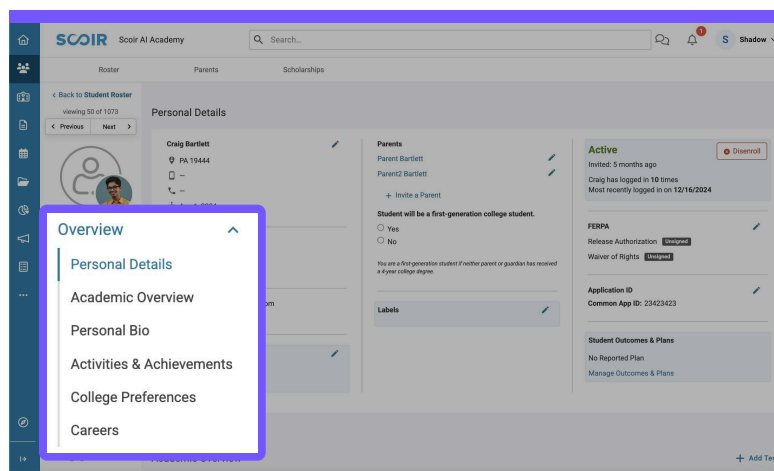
SCOIR Scoir AI Academy

Search...

1

S Shadow

Roster Parents Scholarships

< Back to Student Roster

viewing 50 of 1073

< Previous Next >

Personal Details

Craig Bartlett

PA 19444

–

–

Parents

Parent Bartlett

Parent2 Bartlett

+ Invite a Parent

Student will be a first-generation college student.

Yes

No

You are a first-generation student if neither parent or guardian has received a 4-year college degree.

Labels

Active

Disenroll

Invited: 5 months ago

Craig has logged in 10 times

Most recently logged in on 12/16/2024

FERPA

Release Authorization Unsigned

Waiver of Rights Unsigned

Application ID

Common App ID: 23423423

Student Outcomes & Plans

No Reported Plan

Manage Outcomes & Plans

Overview

Personal Details

Academic Overview

Personal Bio

Activities & Achievements

College Preferences

Careers

+ Add Te